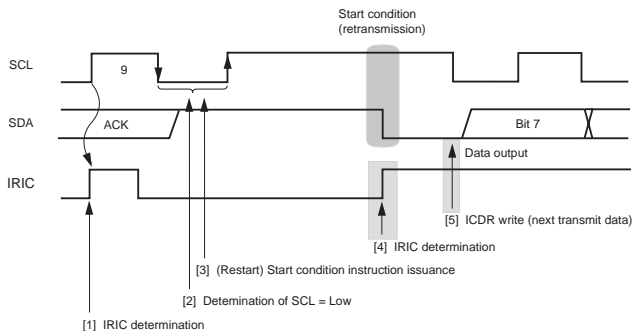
Start condition
(retransmission)

SCL

9

SDA

ACK

Bit 7

Data output

IRIC

[5] ICDR write (next transmit data)

[4] IRIC determination

[3] (Restart) Start condition instruction issuance

[2] Detemination of SCL = Low

[1] IRIC determination